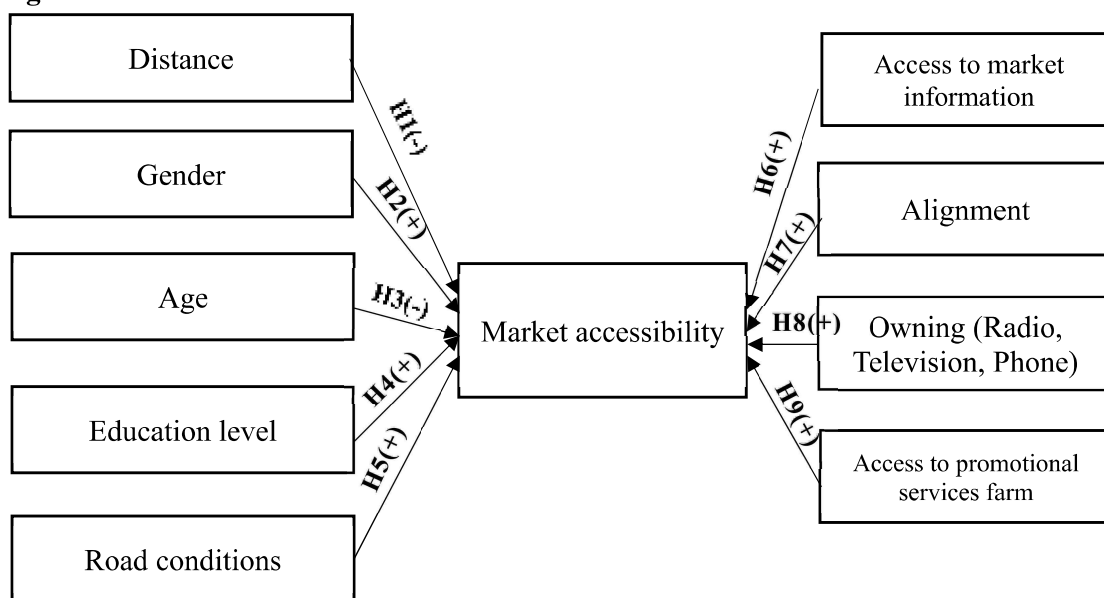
Distance

H1(-)

Gender

H2(+)

Age

H3(-)

Education level

H4(+)

Road conditions

H5(+)

Market accessibility

Access to market information

H6(+)

Alignment

H7(+)

H8(+)

Owning (Radio, Television, Phone)

H9(+)

Access to promotional services farm